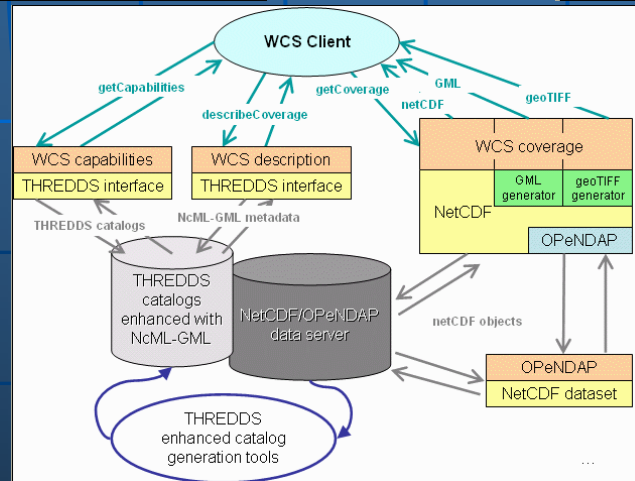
WCS Client

getCapabilities

describeCoverage

getCoverage

netCDF

GML

geoTIFF

WCS capabilities

THREDDS interface

WCS description

THREDDS interface

WCS coverage

GML generator

geoTIFF generator

NetCDF

OPeNDAP

THREDDS catalogs

NcML-GML metadata

THREDDS catalogs enhanced with NcML-GML

NetCDF/OPeNDAP data server

netCDF objects

OPeNDAP

NetCDF dataset

THREDDS enhanced catalog generation tools

...